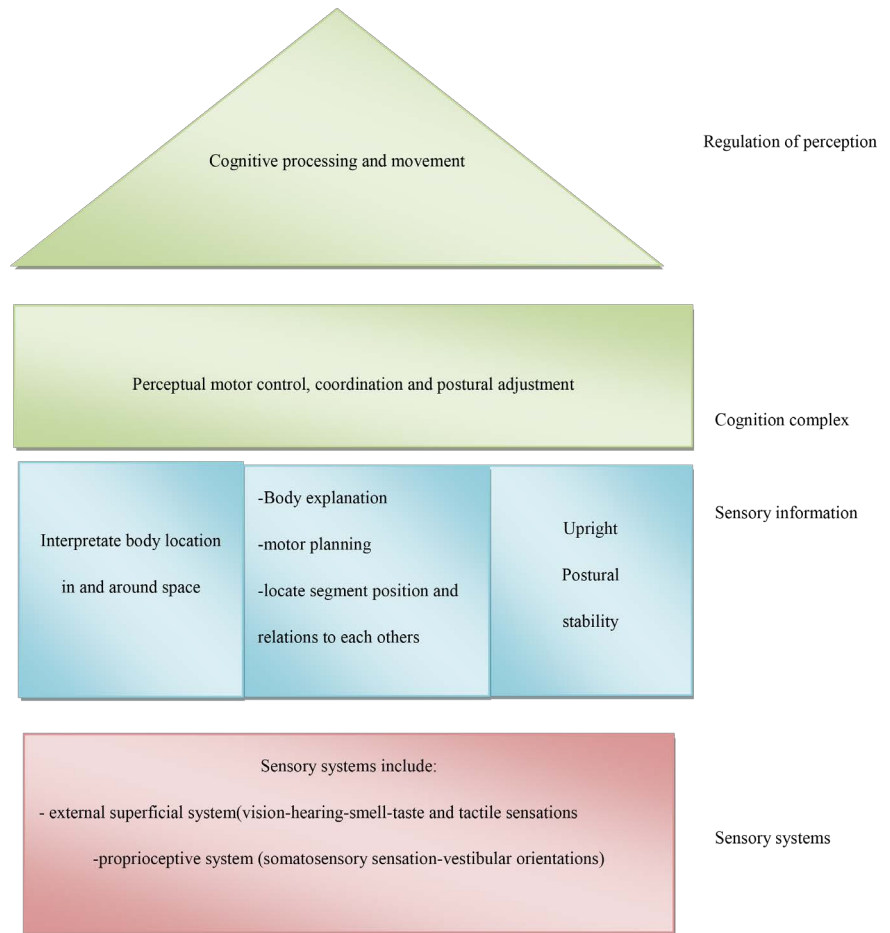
Cognitive processing and movement

Regulation of perception

Perceptual motor control, coordination and postural adjustment

Cognition complex

Interpretate body location in and around space

-Body explanation
-motor planning
-locate segment position and relations to each others

Upright Postural stability

Sensory information

Sensory systems include:
- external superficial system(vision-hearing-smell-taste and tactile sensations
-proprioceptive system (somatosensory sensation-vestibular orientations)

Sensory systems